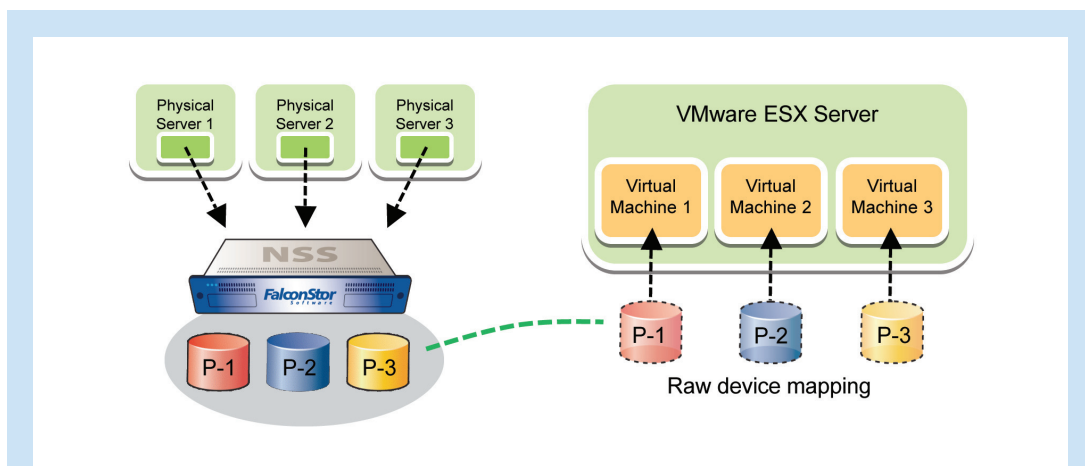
Physical Server 1

Physical Server 2

Physical Server 3

NSS

FalconStor Software

P-1

P-2

P-3

VMware ESX Server

Virtual Machine 1

Virtual Machine 2

Virtual Machine 3

P-1

P-2

P-3

Raw device mapping